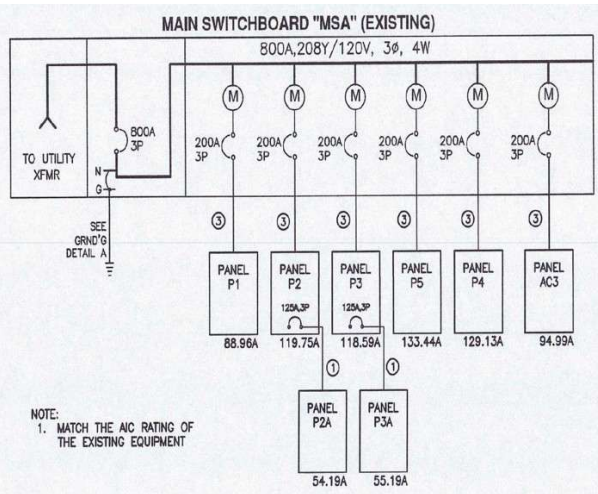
MAIN SWITCHBOARD "MSA" (EXISTING)

800A, 208Y/120V, 3Ø, 4W

TO UTILITY XFMR

800A 3P

N

G

SEE GRND'G DETAIL A

M M M M M M

200A 3P

200A 3P

200A 3P

200A 3P

200A 3P

200A 3P

3 3 3 3 3 3

PANEL P1

88.96A

PANEL P2

125A,3P

119.75A

PANEL P3

125A,3P

118.59A

PANEL P5

133.44A

PANEL P4

129.13A

PANEL AC3

94.99A

1 1

PANEL P2A

54.19A

PANEL P3A

55.19A

NOTE:
1. MATCH THE AIC RATING OF THE EXISTING EQUIPMENT